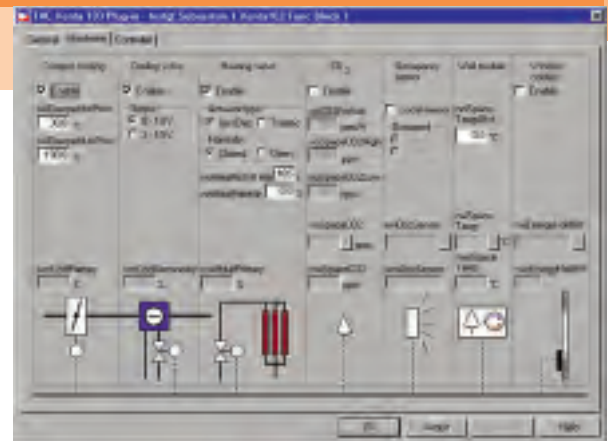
LNS Plugin - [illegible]

General | Hardware | Controls

Damper | Cooling valve | Heating valve | $CO_2$ | Occupancy sensor | Wall module | Window contact

Enable | Enable | Enable | Enable | Enable

nciDamperMinPos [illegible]

nciDamperMaxPos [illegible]

Output 0 - 10V 2 - 10V

Actuator type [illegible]

Hysteresis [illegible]

nvoTemp

nvoSpaceCO2

nvoOccSensor

nvoEnergyHoldOff

OK | Cancel | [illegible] | Help